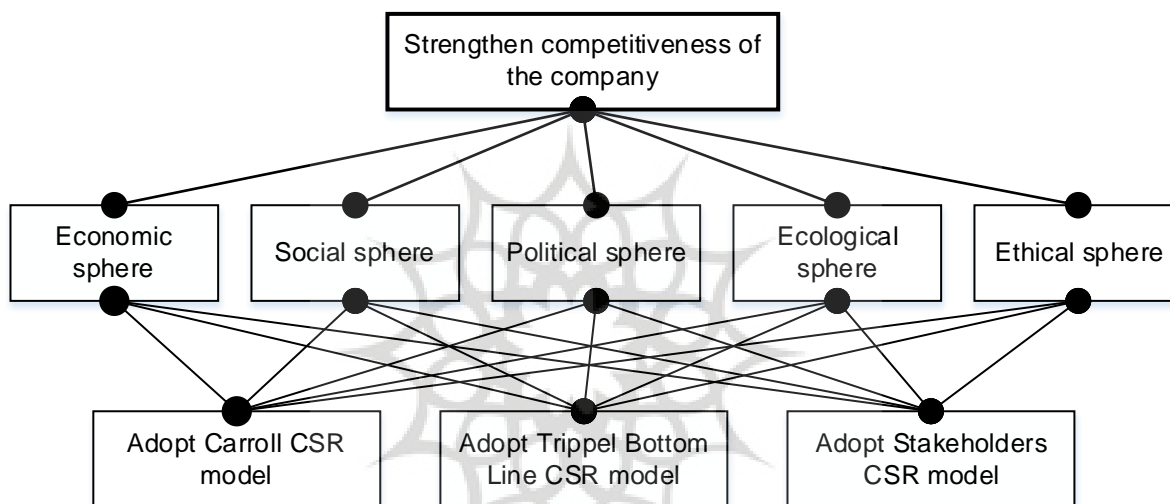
Strengthen competitiveness of the company

Economic sphere

Social sphere

Political sphere

Ecological sphere

Ethical sphere

Adopt Carroll CSR model

Adopt Trippel Bottom Line CSR model

Adopt Stakeholders CSR model